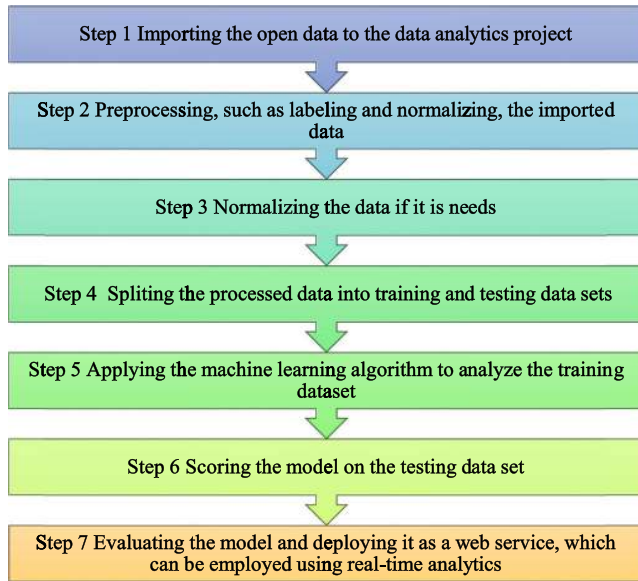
Step 1 Importing the open data to the data analytics project

Step 2 Preprocessing, such as labeling and normalizing, the imported data

Step 3 Normalizing the data if it is needs

Step 4 Spliting the processed data into training and testing data sets

Step 5 Applying the machine learning algorithm to analyze the training dataset

Step 6 Scoring the model on the testing data set

Step 7 Evaluating the model and deploying it as a web service, which can be employed using real-time analytics